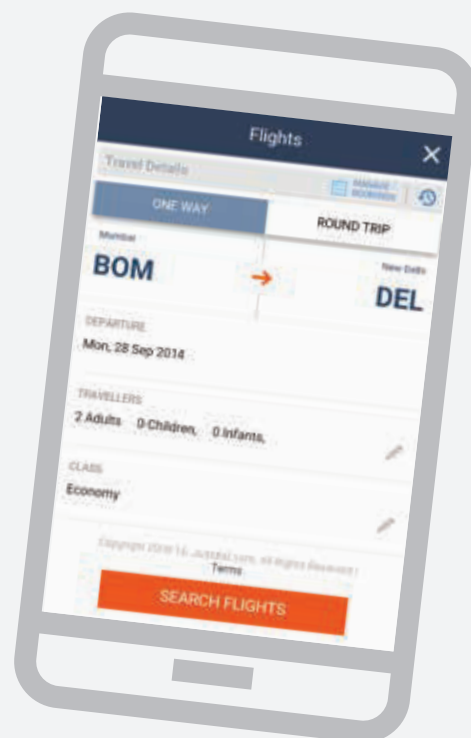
Flights

Travel Details

MANAGE BOOKINGS

ONE WAY

ROUND TRIP

Mumbai

BOM

New Delhi

DEL

DEPARTURE

Mon, 28 Sep 2014

TRAVELLERS

2 Adults 0 Children, 0 Infants,

CLASS

Economy

Copyright 2014 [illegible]. All Rights Reserved |

Terms

SEARCH FLIGHTS